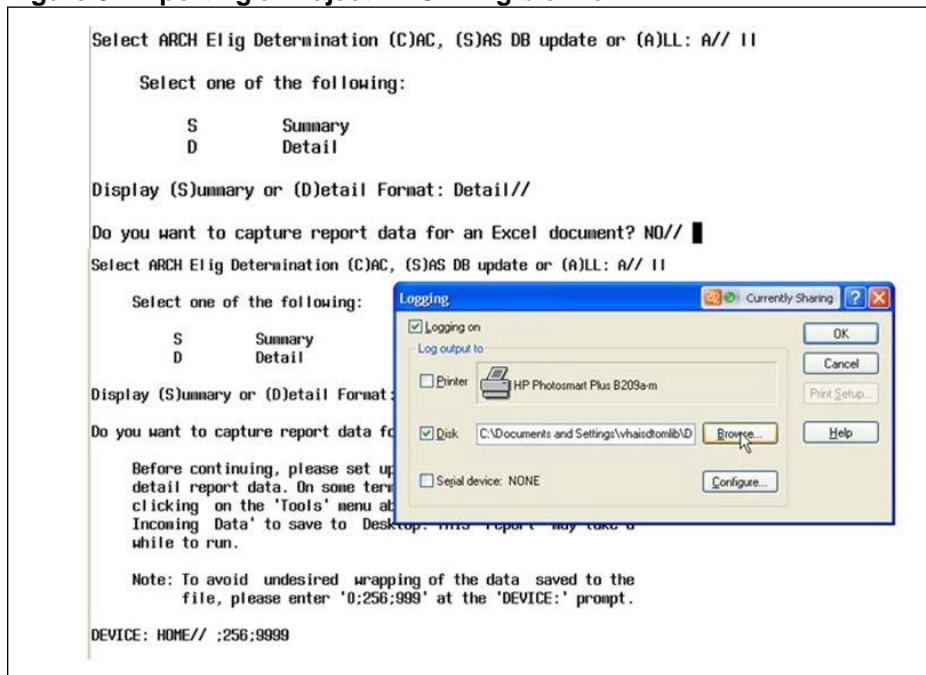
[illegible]

Select ARCH Elig Determination (C)AC, (S)AS DB update or (A)LL: A// ll

Select one of the following:

S Summary
D Detail

Display (S)ummary or (D)etail Format: Detail//

Do you want to capture report data for an Excel document? NO//

Select ARCH Elig Determination (C)AC, (S)AS DB update or (A)LL: A// ll

Select one of the following:

S Summary
D Detail

Display (S)ummary or (D)etail Format:

Do you want to capture report data fo

Before continuing, please set up detail report data. On some ter clicking on the 'Tools' menu a Incoming Data' to save to Desk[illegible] while to run.

Note: To avoid undesired wrapping of the data saved to the file, please enter '0;256;999' at the 'DEVICE:' prompt.

DEVICE: HOME// ;256;9999

Logging
Currently Sharing ? X
Logging on
Log output to
Printer HP Photosmart Plus B209a-m
Disk C:\Documents and Settings\vhaisdtomlib\D Browse...
Serial device: NONE Configure...
OK
Cancel
Print Setup...
Help